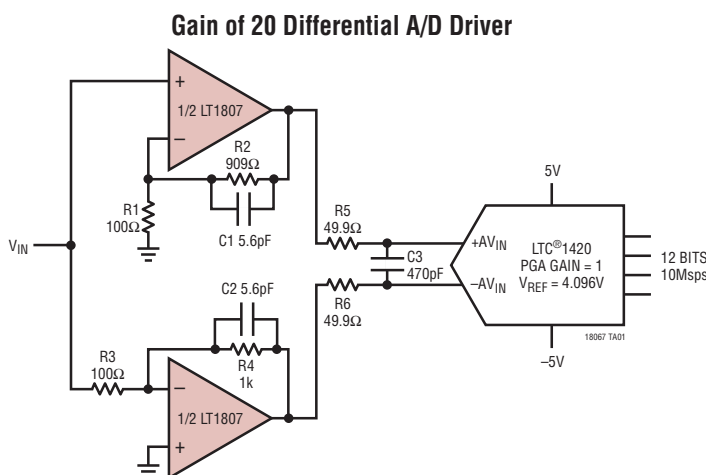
Gain of 20 Differential A/D Driver

+

1/2 LT1807

–

R2
909Ω

R1
100Ω

C1 5.6pF

R5
49.9Ω

5V

$V_{IN}$

C3
470pF

$+AV_{IN}$

$–AV_{IN}$

LTC®1420
PGA GAIN = 1
$V_{REF}$ = 4.096V

12 BITS
10Msps

C2 5.6pF

R6
49.9Ω

18067 TA01

R3
100Ω

R4
1k

–5V

–

1/2 LT1807

+